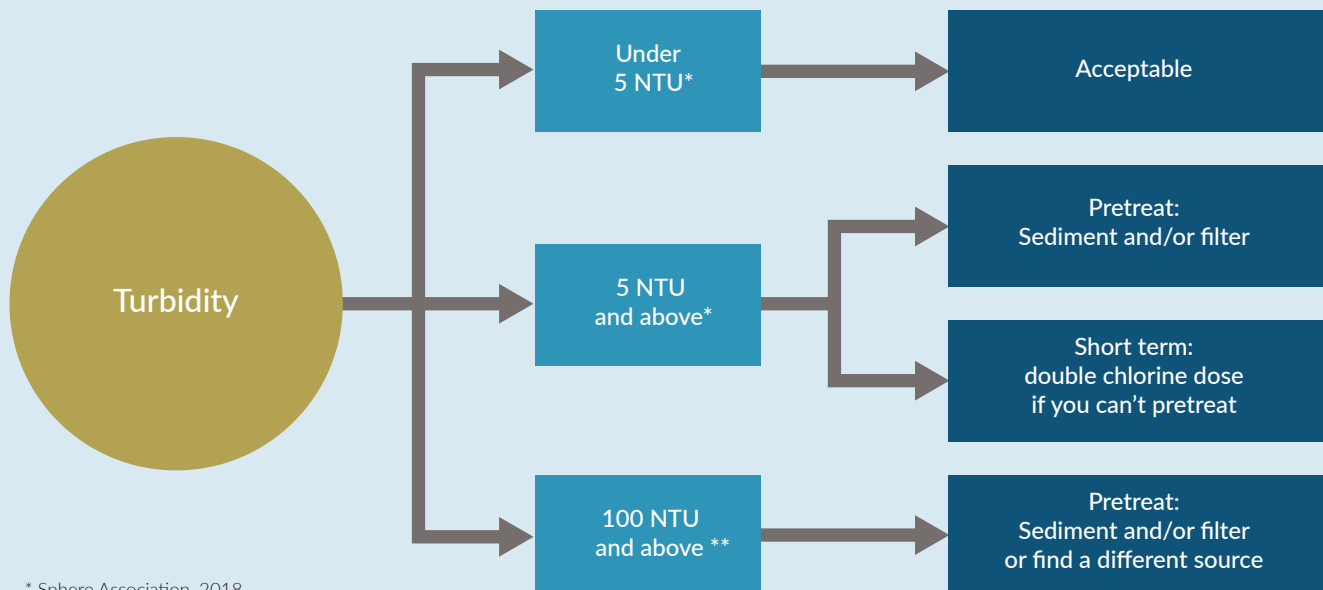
Turbidity

Under 5 NTU*

Acceptable

5 NTU and above*

Pretreat: Sediment and/or filter

Short term: double chlorine dose if you can't pretreat

100 NTU and above **

Pretreat: Sediment and/or filter or find a different source

* Sphere Association, 2018